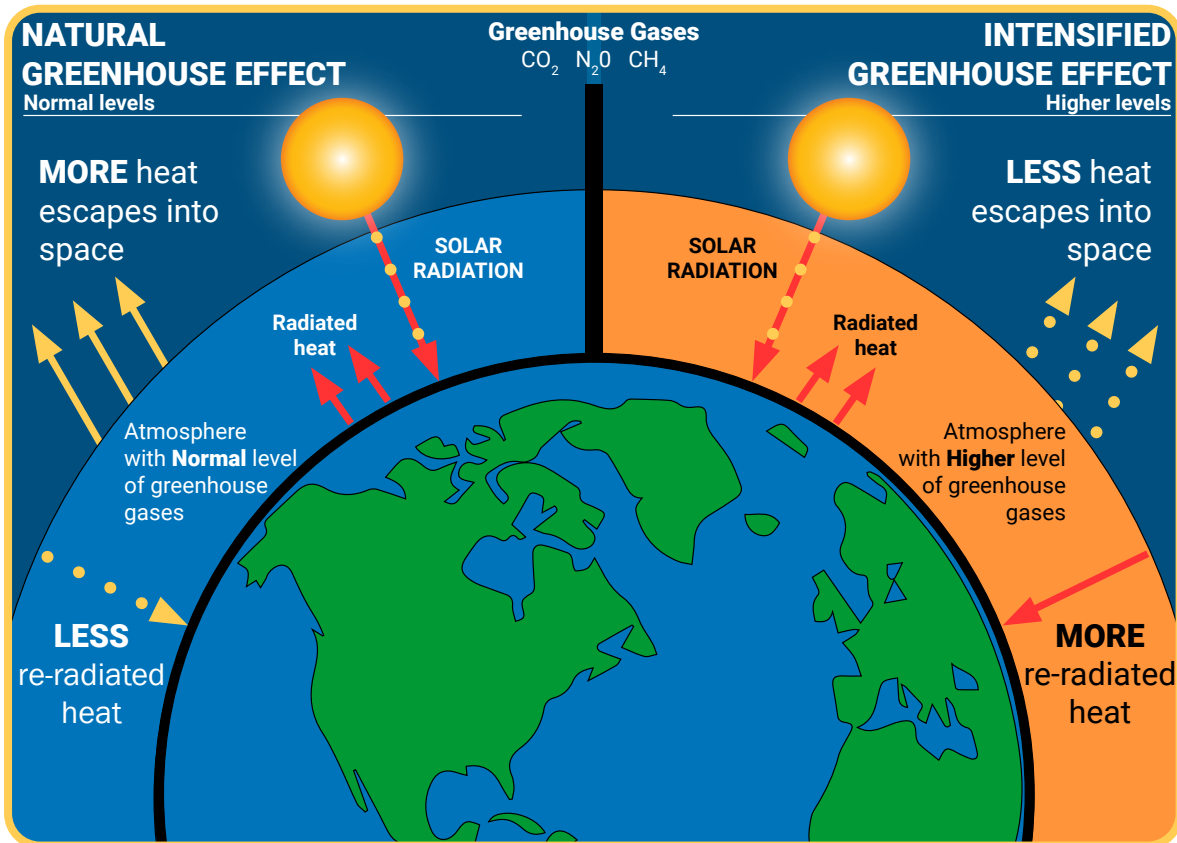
NATURAL GREENHOUSE EFFECT
Normal levels

Greenhouse Gases
$CO_2$ $N_20$ $CH_4$

INTENSIFIED GREENHOUSE EFFECT
Higher levels

MORE heat escapes into space

SOLAR RADIATION

Radiated heat

Atmosphere with Normal level of greenhouse gases

LESS re-radiated heat

SOLAR RADIATION

Radiated heat

LESS heat escapes into space

Atmosphere with Higher level of greenhouse gases

MORE re-radiated heat